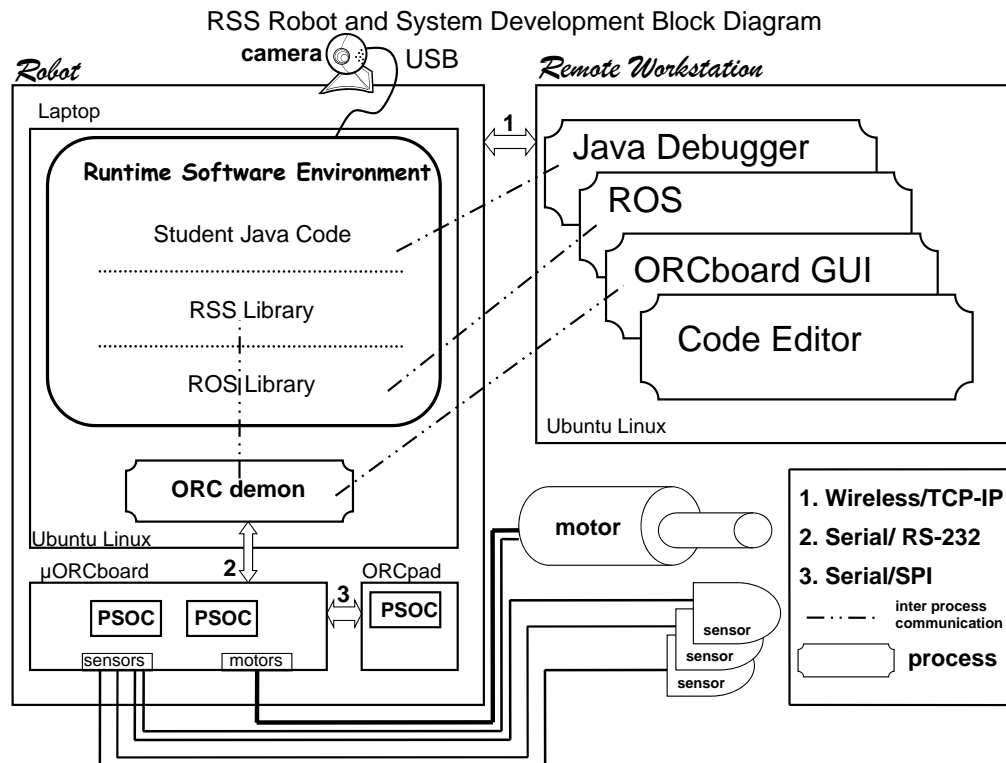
RSS Robot and System Development Block Diagram

Robot

camera

USB

Remote Workstation

Laptop

1

Runtime Software Environment

Student Java Code

RSS Library

ROS Library

Java Debugger

ROS

ORCboard GUI

Code Editor

Ubuntu Linux

ORC demon

Ubuntu Linux

2

µORCboard

PSOC

PSOC

3

ORCpad

PSOC

sensors

motors

motor

sensor

sensor

sensor

1. Wireless/TCP-IP

2. Serial/ RS-232

3. Serial/SPI

inter process communication

process